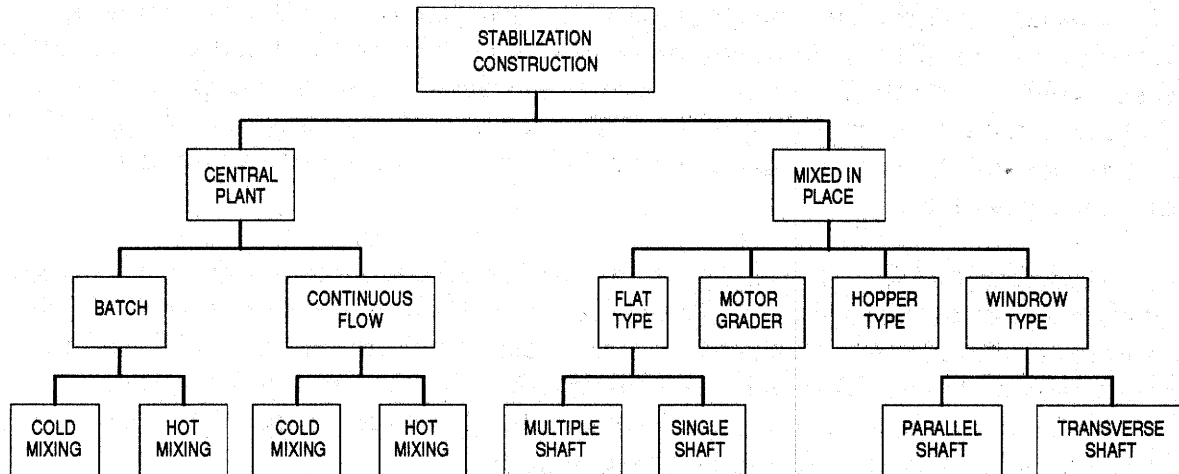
STABILIZATION CONSTRUCTION

CENTRAL PLANT

MIXED IN PLACE

BATCH

CONTINUOUS FLOW

FLAT TYPE

MOTOR GRADER

HOPPER TYPE

WINDROW TYPE

COLD MIXING

HOT MIXING

COLD MIXING

HOT MIXING

MULTIPLE SHAFT

SINGLE SHAFT

PARALLEL SHAFT

TRANSVERSE SHAFT